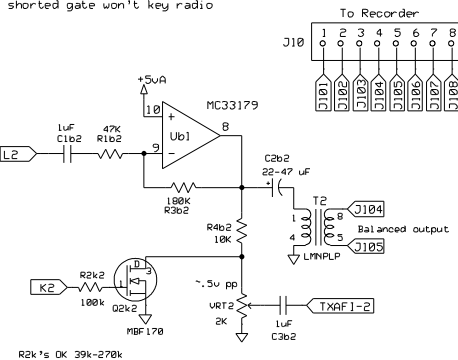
shorted gate won't key radio

To Recorder

J10

1 2 3 4 5 6 7 8

J101 J102 J103 J104 J105 J106 J107 J108

+5vA

10

+

-

Ub1

MC33179

8

9

1uF C1b2

47K R1b2

L2

C2b2 22-47 uF

+

180K R3b2

T2

1 8

4 5

J104

Balanced output

J105

LMNPLP

R4b2 10K

K2

R2k2 100k

D 3

1

2

Q2k2

MBF170

~.5v pp

VRT2 2K

1uF C3b2

TXAF1-2

R2k's OK 39k-270k